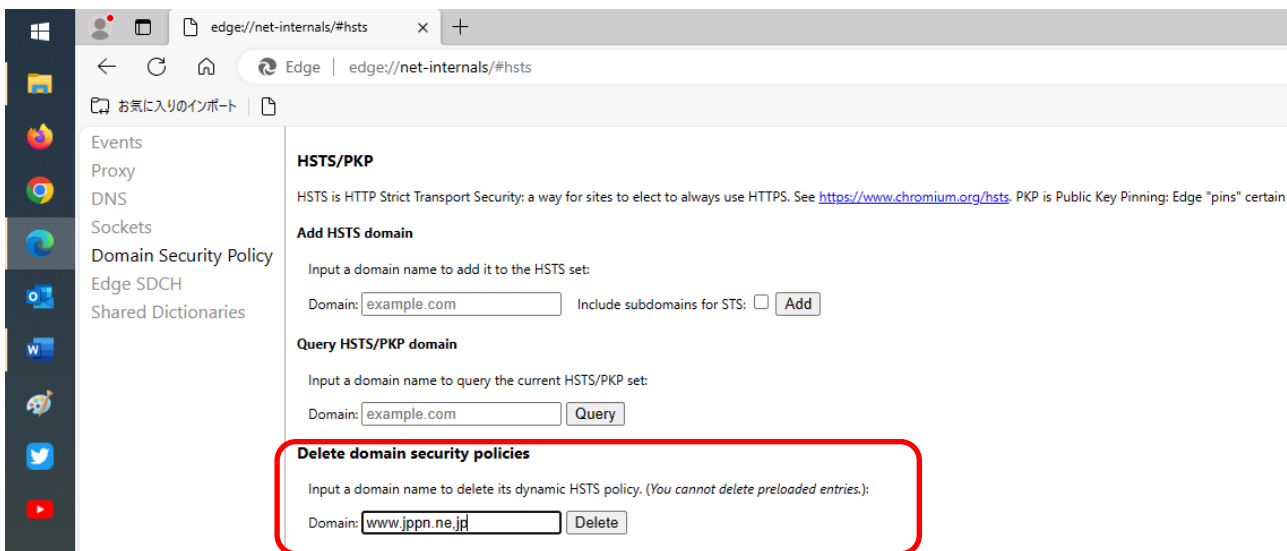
edge://net-internals/#hsts ×

Edge | edge://net-internals/#hsts

お気に入りのインポート

Events
Proxy
DNS
Sockets
Domain Security Policy
Edge SDCH
Shared Dictionaries

HSTS/PKP

HSTS is HTTP Strict Transport Security: a way for sites to elect to always use HTTPS. See https://www.chromium.org/hsts. PKP is Public Key Pinning: Edge "pins" certain

Add HSTS domain

Input a domain name to add it to the HSTS set:

Domain: example.com Include subdomains for STS: Add

Query HSTS/PKP domain

Input a domain name to query the current HSTS/PKP set:

Domain: example.com Query

Delete domain security policies

Input a domain name to delete its dynamic HSTS policy. (You cannot delete preloaded entries.):

Domain: www.jppn.ne.jp Delete